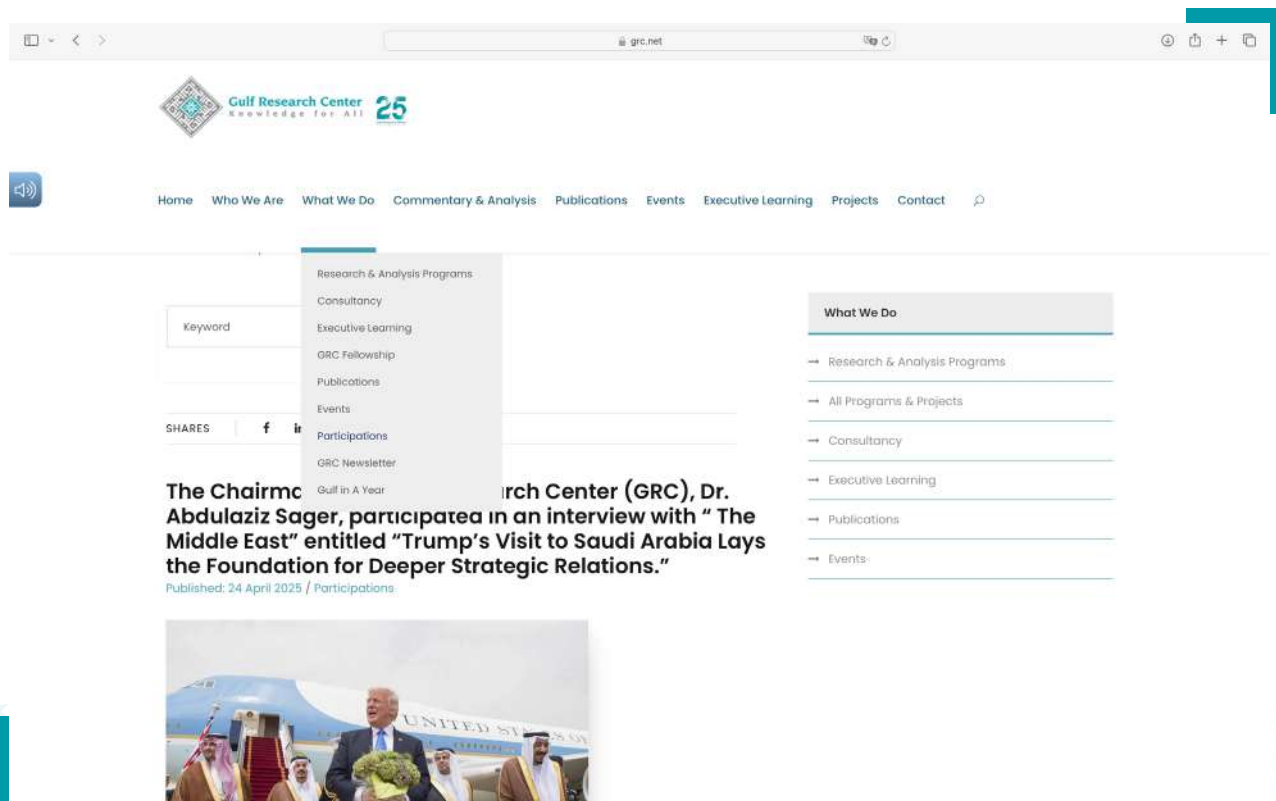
grc.net

Gulf Research Center
Knowledge for All
25

Home Who We Are What We Do Commentary & Analysis Publications Events Executive Learning Projects Contact

Research & Analysis Programs
Consultancy
Executive Learning
GRC Fellowship
Publications
Events
Participations
GRC Newsletter
Gulf in A Year

Keyword

SHARES

The Chairmo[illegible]rch Center (GRC), Dr. Abdulaziz Sager, participated in an interview with " The Middle East" entitled "Trump's Visit to Saudi Arabia Lays the Foundation for Deeper Strategic Relations."
Published: 24 April 2025 / Participations

What We Do
→ Research & Analysis Programs
→ All Programs & Projects
→ Consultancy
→ Executive Learning
→ Publications
→ Events

UNITED STATES OF